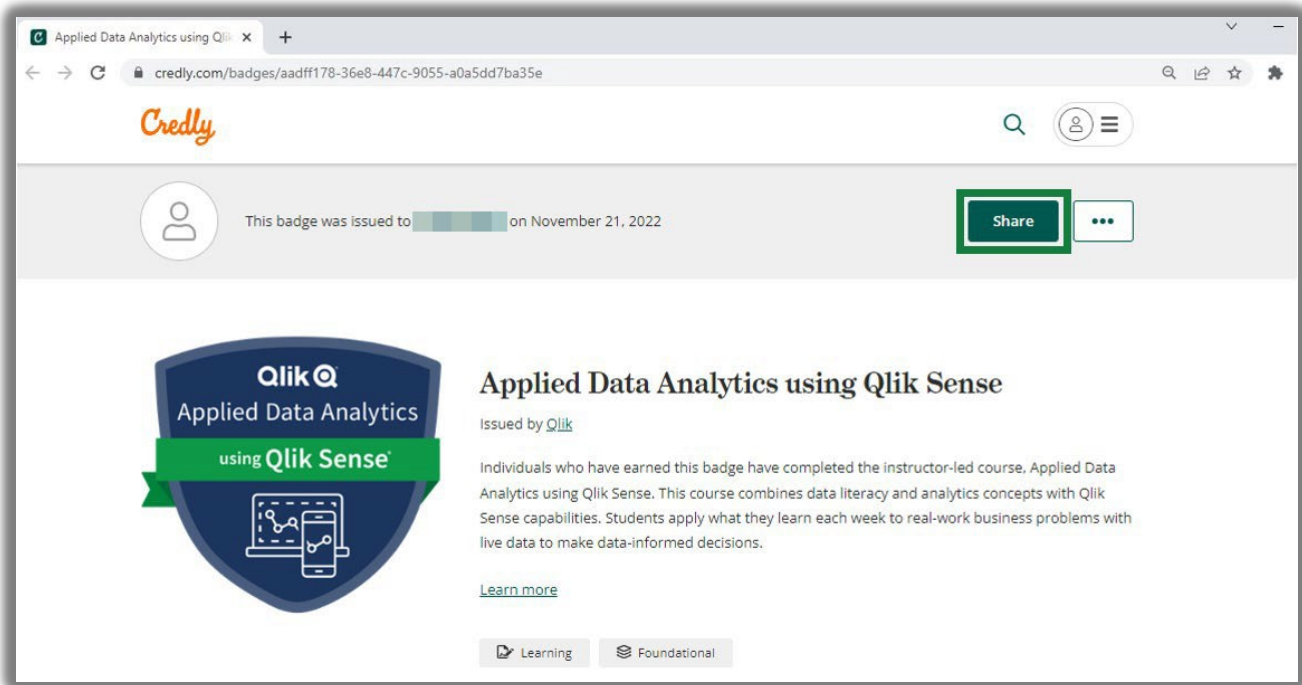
Applied Data Analytics using Qli
credly.com/badges/aadff178-36e8-447c-9055-a0a5dd7ba35e

Credly

This badge was issued to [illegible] on November 21, 2022

Share

•••

Qlik
Applied Data Analytics
using Qlik Sense

Applied Data Analytics using Qlik Sense

Issued by Qlik

Individuals who have earned this badge have completed the instructor-led course, Applied Data Analytics using Qlik Sense. This course combines data literacy and analytics concepts with Qlik Sense capabilities. Students apply what they learn each week to real-work business problems with live data to make data-informed decisions.

Learn more

Learning

Foundational